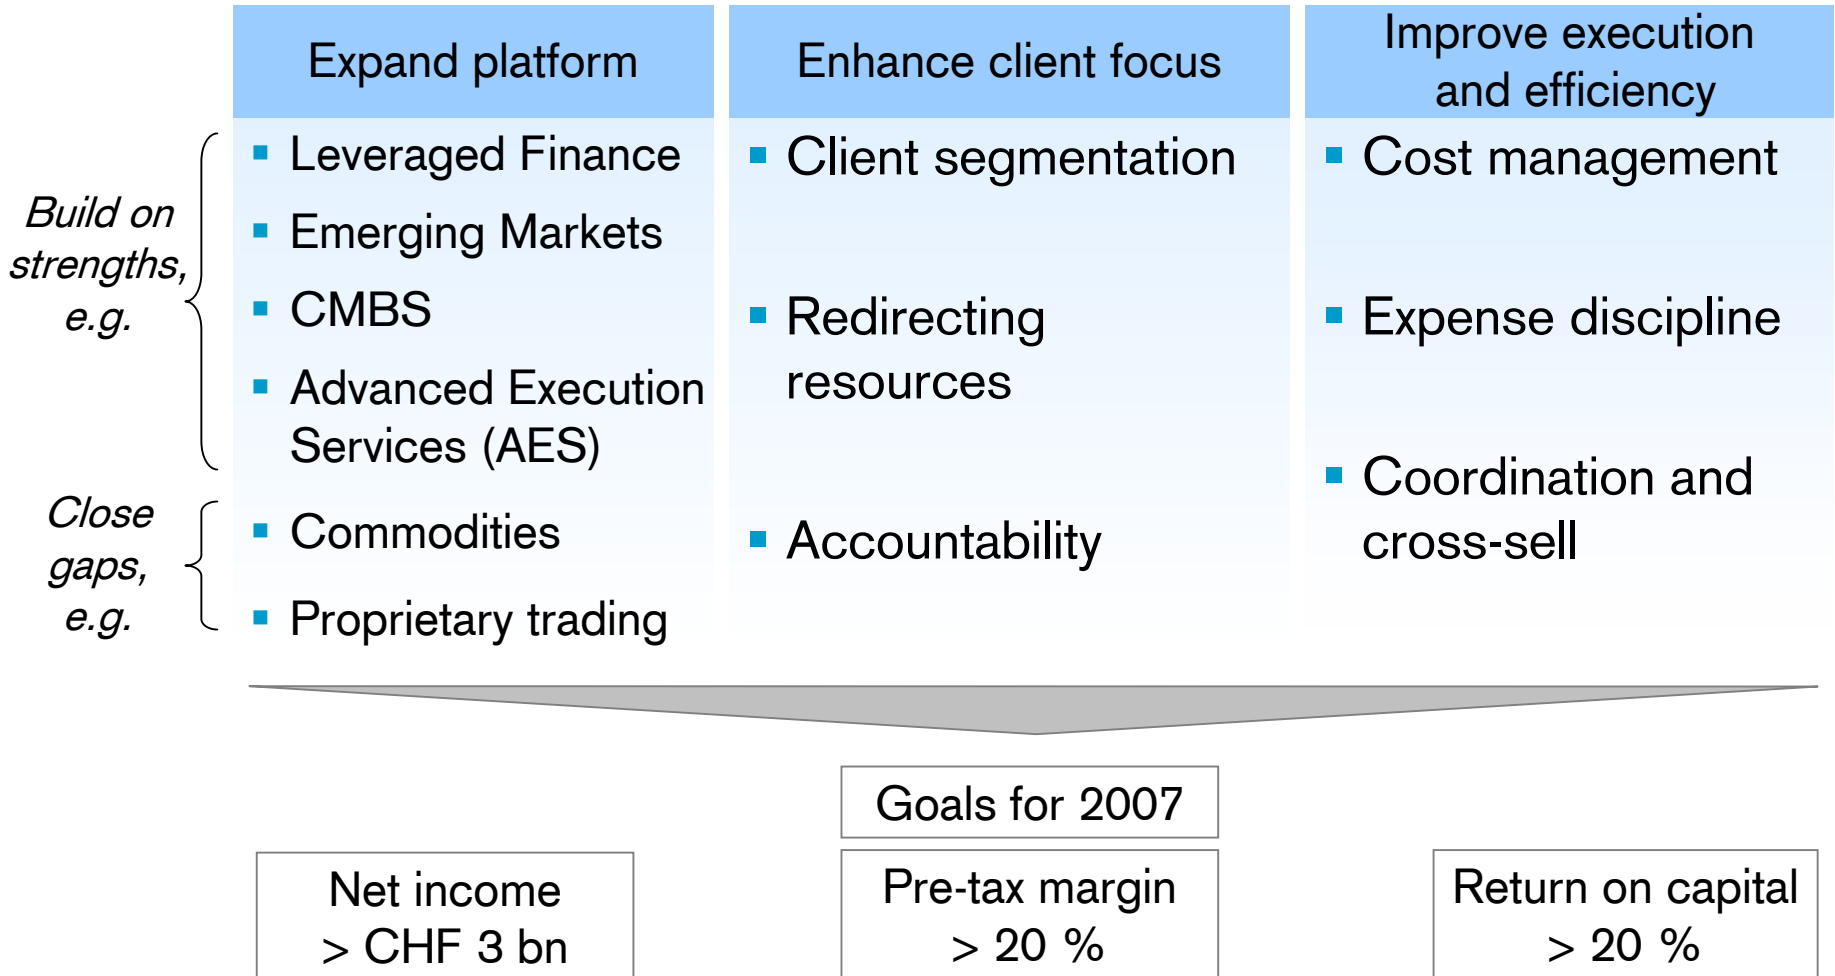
Expand platform

Enhance client focus

Improve execution and efficiency

Build on strengths, e.g.

- Leveraged Finance
- Emerging Markets
- CMBS
- Advanced Execution Services (AES)

Close gaps, e.g.

- Commodities
- Proprietary trading

- Client segmentation
- Redirecting resources
- Accountability

- Cost management
- Expense discipline
- Coordination and cross-sell

Goals for 2007

Net income > CHF 3 bn

Pre-tax margin > 20 %

Return on capital > 20 %